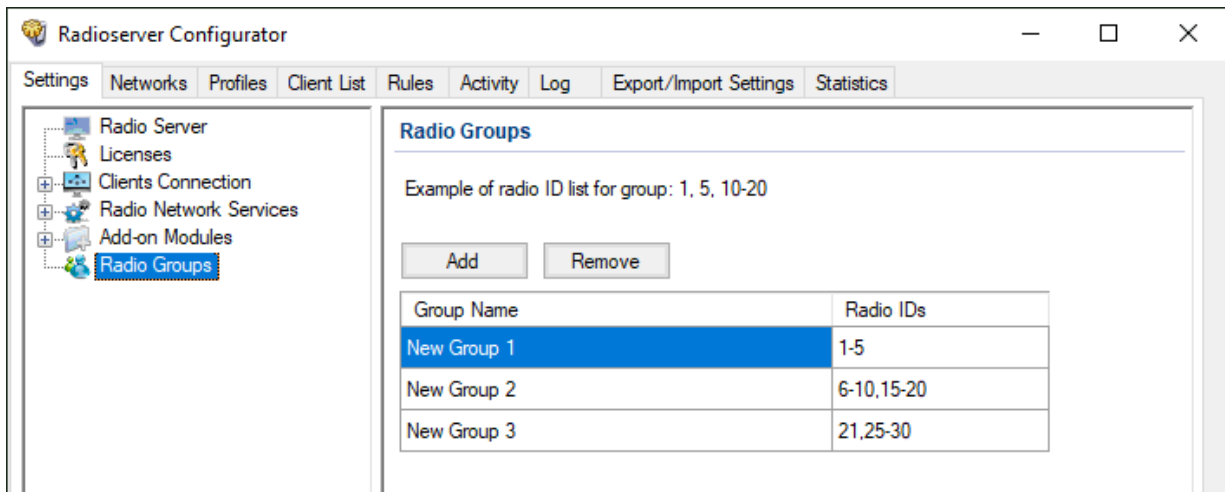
Radioserver Configurator

Settings | Networks | Profiles | Client List | Rules | Activity | Log | Export/Import Settings | Statistics

Radio Server
Licenses
Clients Connection
Radio Network Services
Add-on Modules
Radio Groups

Radio Groups

Example of radio ID list for group: 1, 5, 10-20

Add
Remove

| Group Name | Radio IDs |
|---|---|
| New Group 1 | 1-5 |
| New Group 2 | 6-10,15-20 |
| New Group 3 | 21,25-30 |